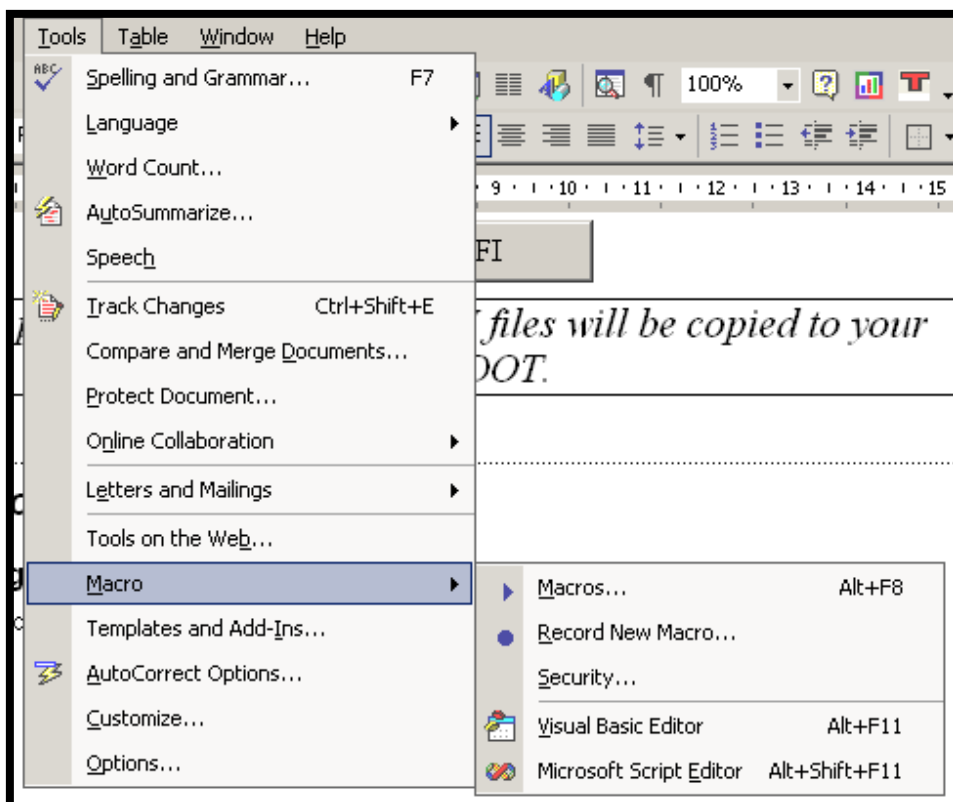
Tools Table Window Help

ABC

Spelling and Grammar... F7

Language

Word Count...

AutoSummarize...

Speech

Track Changes Ctrl+Shift+E

Compare and Merge Documents...

Protect Document...

Online Collaboration

Letters and Mailings

Tools on the Web...

Macro

Templates and Add-Ins...

AutoCorrect Options...

Customize...

Options...

100%

T

9 · 10 · 11 · 12 · 13 · 14 · 15

FI

files will be copied to your

DOT.

Macros... Alt+F8

Record New Macro...

Security...

Visual Basic Editor Alt+F11

Microsoft Script Editor Alt+Shift+F11